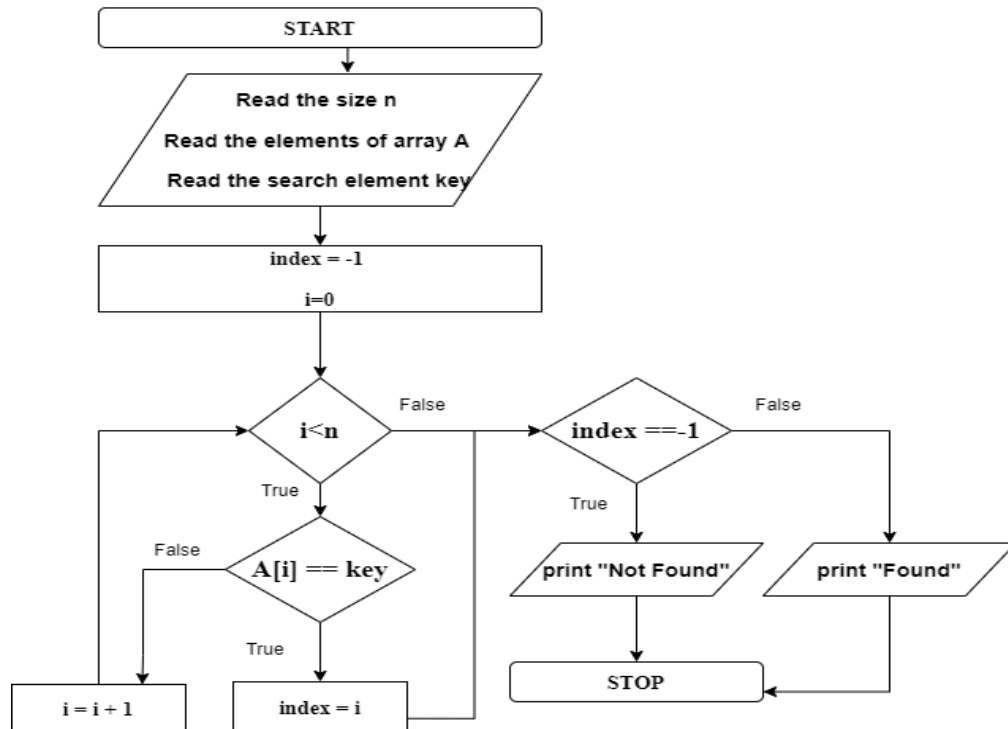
START

Read the size n

Read the elements of array A

Read the search element key

index = -1

i=0

i<n

False

True

A[i] == key

False

True

i = i + 1

index = i

index ==-1

False

True

print "Not Found"

print "Found"

STOP